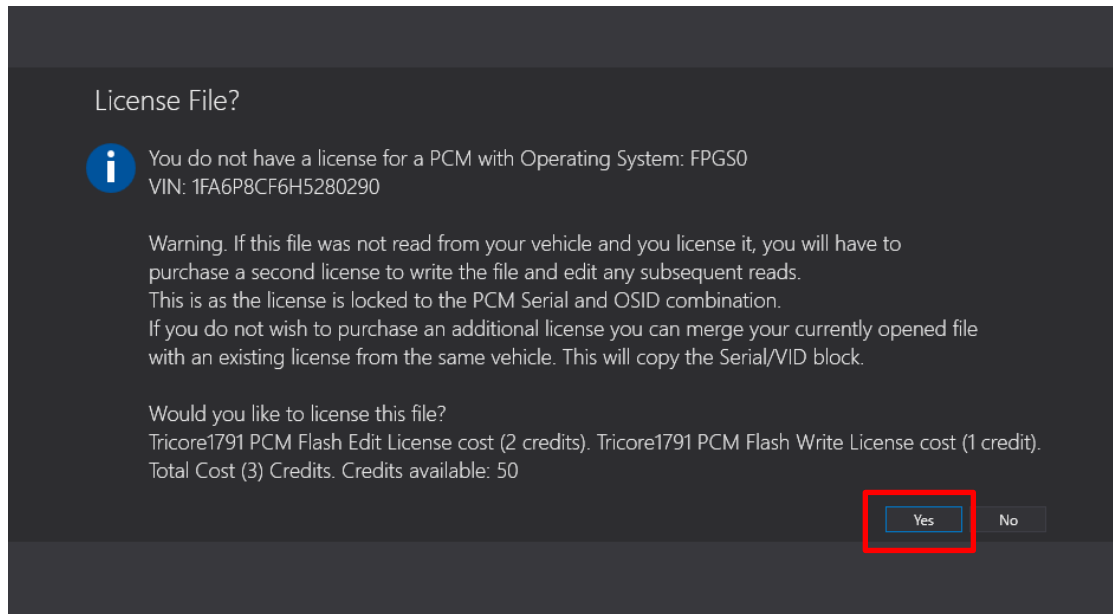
License File?

You do not have a license for a PCM with Operating System: FPGS0
VIN: 1FA6P8CF6H5280290

Warning. If this file was not read from your vehicle and you license it, you will have to purchase a second license to write the file and edit any subsequent reads.
This is as the license is locked to the PCM Serial and OSID combination.
If you do not wish to purchase an additional license you can merge your currently opened file with an existing license from the same vehicle. This will copy the Serial/VID block.

Would you like to license this file?
Tricore1791 PCM Flash Edit License cost (2 credits). Tricore1791 PCM Flash Write License cost (1 credit).
Total Cost (3) Credits. Credits available: 50

Yes No